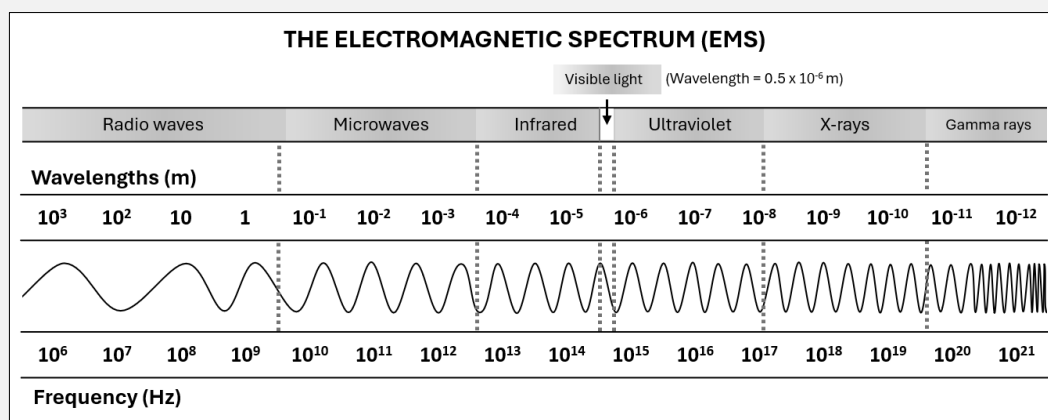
THE ELECTROMAGNETIC SPECTRUM (EMS)

Visible light (Wavelength = $0.5 \times 10^{-6}$ m)

Radio waves Microwaves Infrared Ultraviolet X-rays Gamma rays

Wavelengths (m)

$10^3$ $10^2$ $10$ $1$ $10^{-1}$ $10^{-2}$ $10^{-3}$ $10^{-4}$ $10^{-5}$ $10^{-6}$ $10^{-7}$ $10^{-8}$ $10^{-9}$ $10^{-10}$ $10^{-11}$ $10^{-12}$

$10^6$ $10^7$ $10^8$ $10^9$ $10^{10}$ $10^{11}$ $10^{12}$ $10^{13}$ $10^{14}$ $10^{15}$ $10^{16}$ $10^{17}$ $10^{18}$ $10^{19}$ $10^{20}$ $10^{21}$

Frequency (Hz)